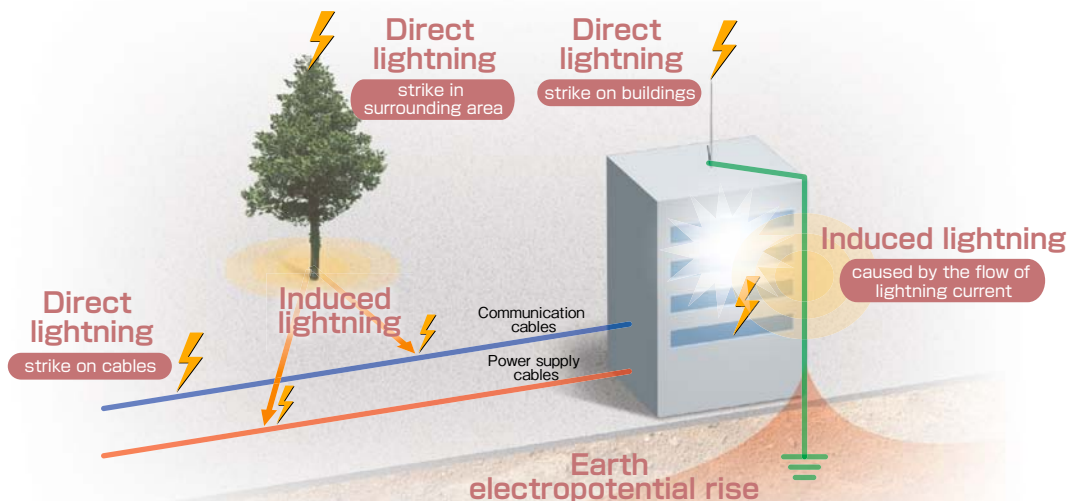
Direct lightning
strike in surrounding area

Direct lightning
strike on buildings

Induced lightning
caused by the flow of lightning current

Direct lightning
strike on cables

Induced lightning

Communication cables

Power supply cables

Earth electropotential rise